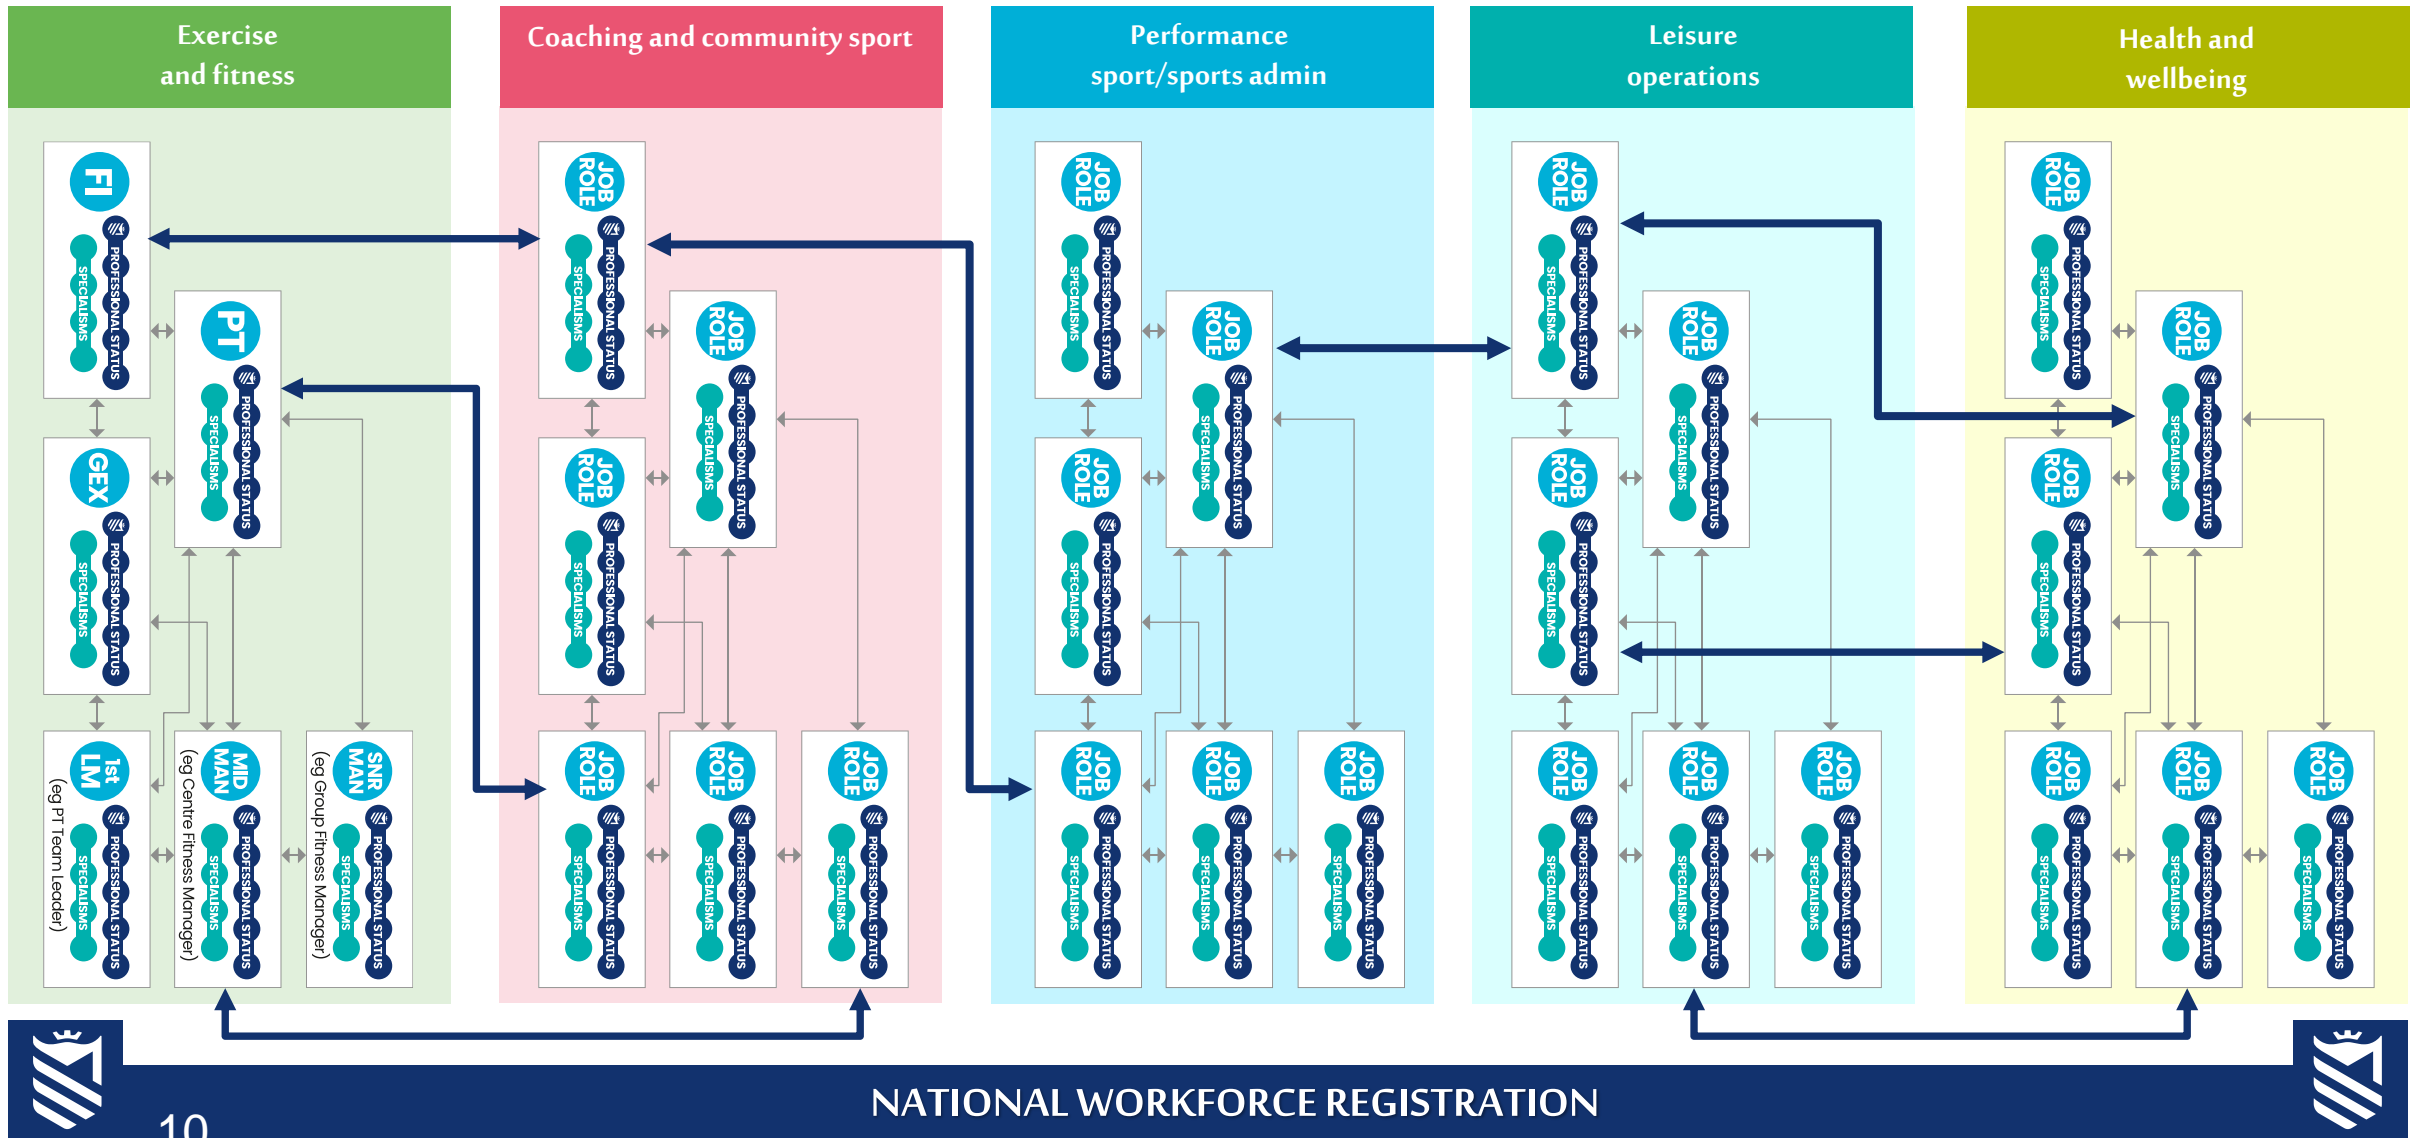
Exercise and fitness

Coaching and community sport

Performance sport/sports admin

Leisure operations

Health and wellbeing

FI
SPECIALISMS
PROFESSIONAL STATUS

PT
SPECIALISMS
PROFESSIONAL STATUS

GEX
SPECIALISMS
PROFESSIONAL STATUS

1st LM
(eg PT Team Leader)
SPECIALISMS
PROFESSIONAL STATUS

MID MAN
(eg Centre Fitness Manager)
SPECIALISMS
PROFESSIONAL STATUS

SNR MAN
(eg Group Fitness Manager)
SPECIALISMS
PROFESSIONAL STATUS

JOB ROLE
SPECIALISMS
PROFESSIONAL STATUS

NATIONAL WORKFORCE REGISTRATION

10